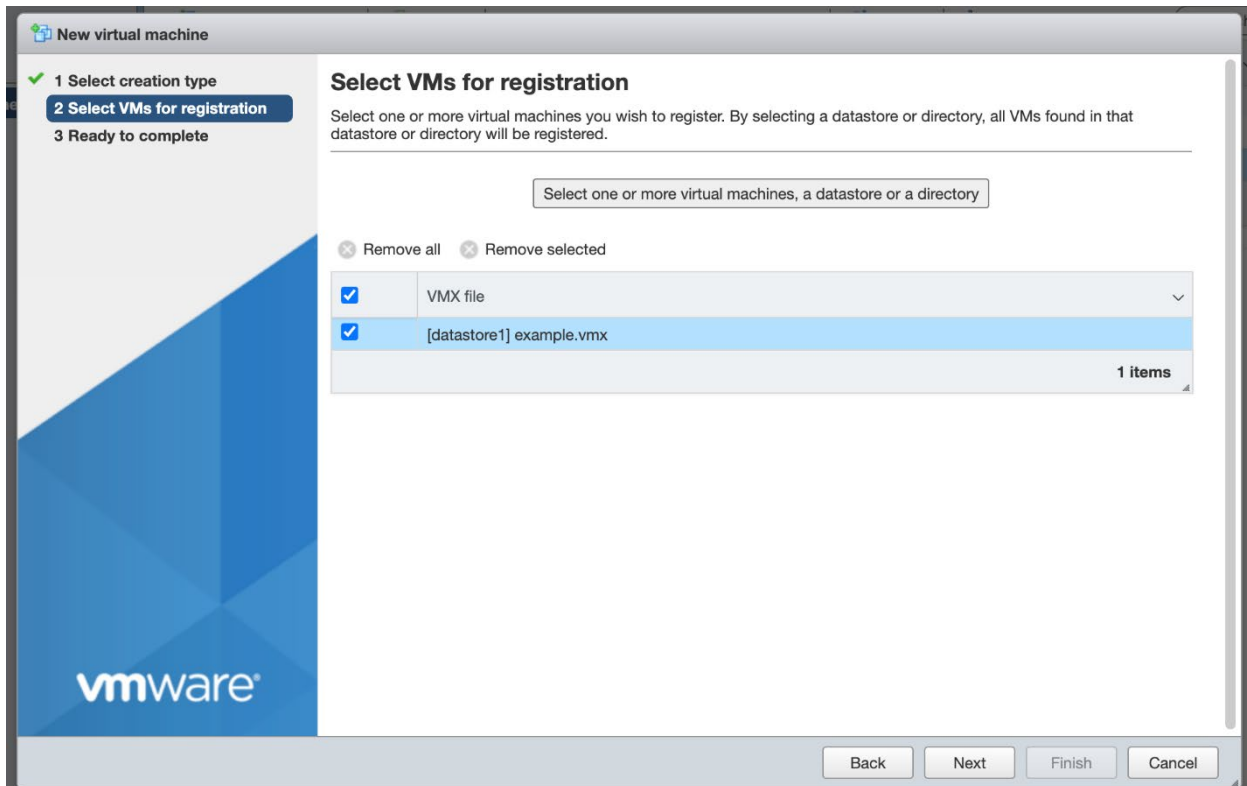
New virtual machine

1 Select creation type
2 Select VMs for registration
3 Ready to complete

Select VMs for registration

Select one or more virtual machines you wish to register. By selecting a datastore or directory, all VMs found in that datastore or directory will be registered.

Select one or more virtual machines, a datastore or a directory

Remove all Remove selected

| | VMX file |
|---|---|
| | [datastore1] example.vmx |

1 items

vmware

Back Next Finish Cancel